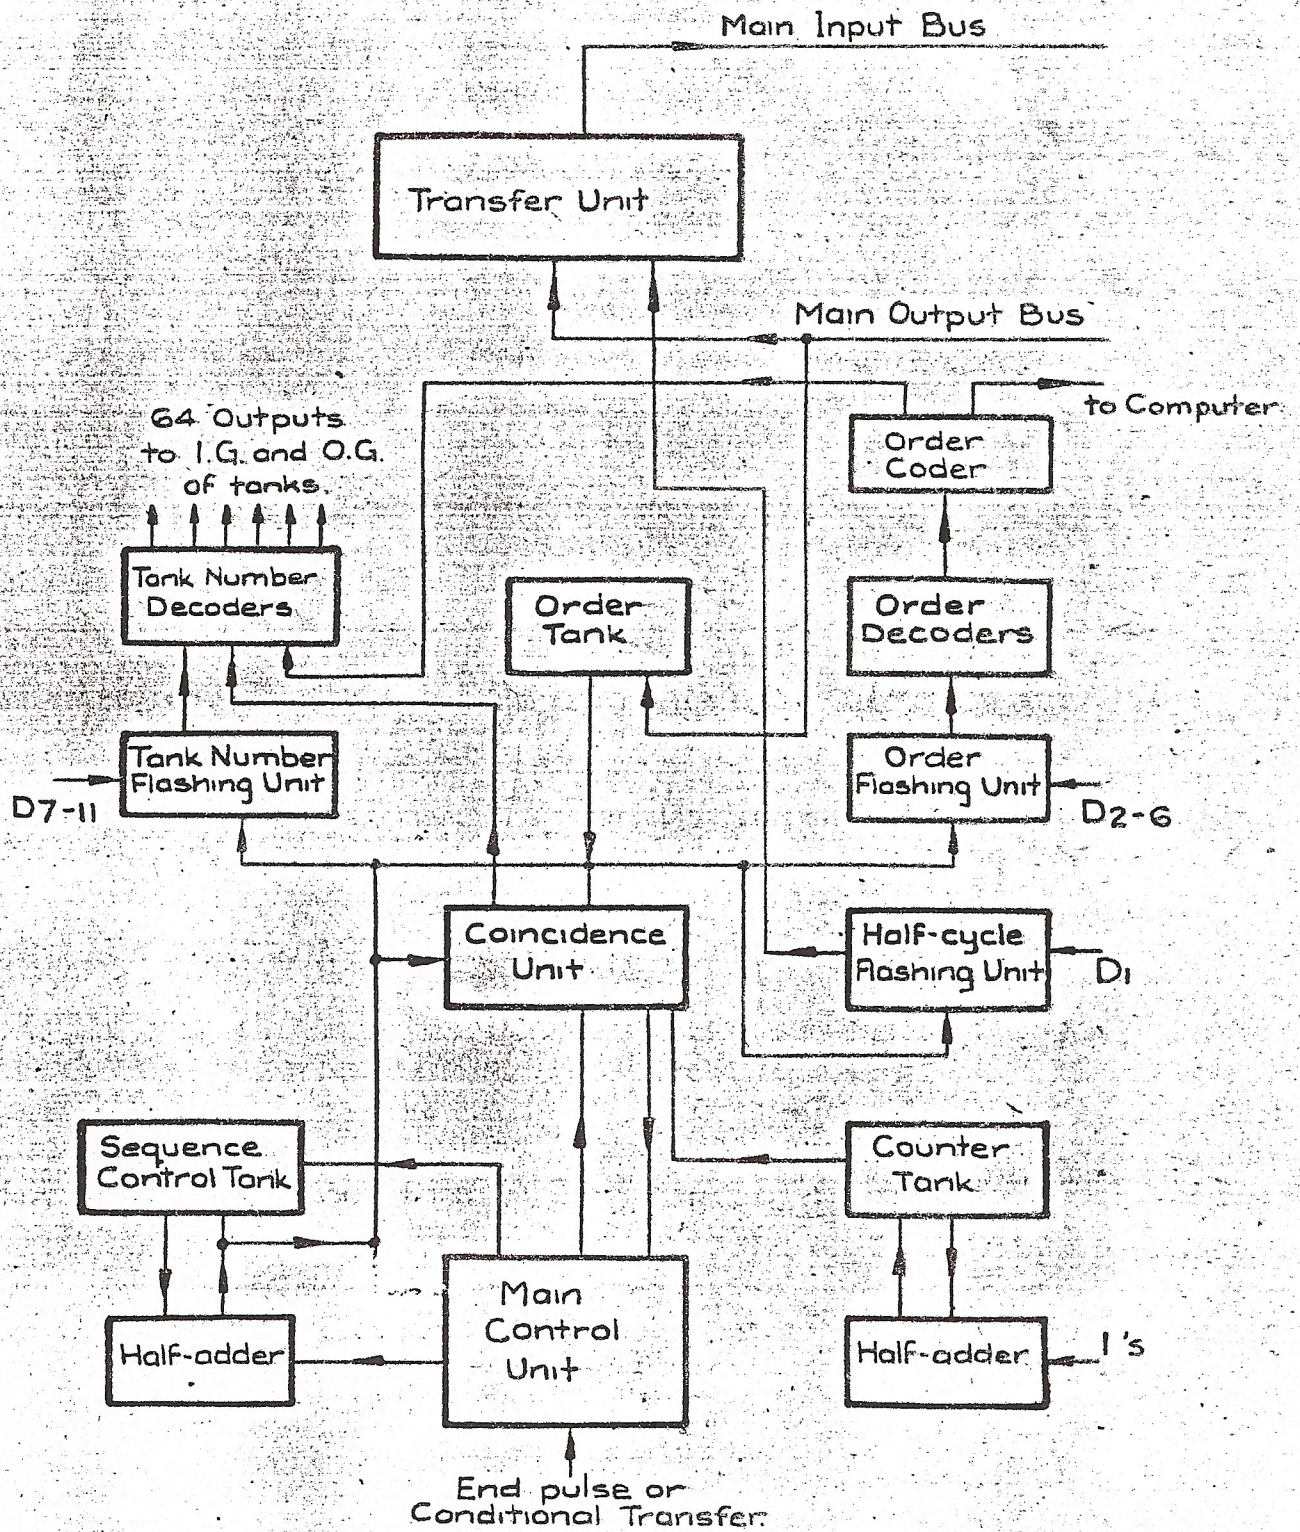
Main Input Bus

Transfer Unit

Main Output Bus

to Computer

64 Outputs to I.G. and O.G. of tanks.

Order Coder

Tank Number Decoders

Order Tank

Order Decoders

Tank Number Flashing Unit

D7-11

Order Flashing Unit

D2-6

Coincidence Unit

Half-cycle Flashing Unit

D1

Sequence Control Tank

Counter Tank

Half-adder

Main Control Unit

Half-adder

1's

End pulse or Conditional Transfer.